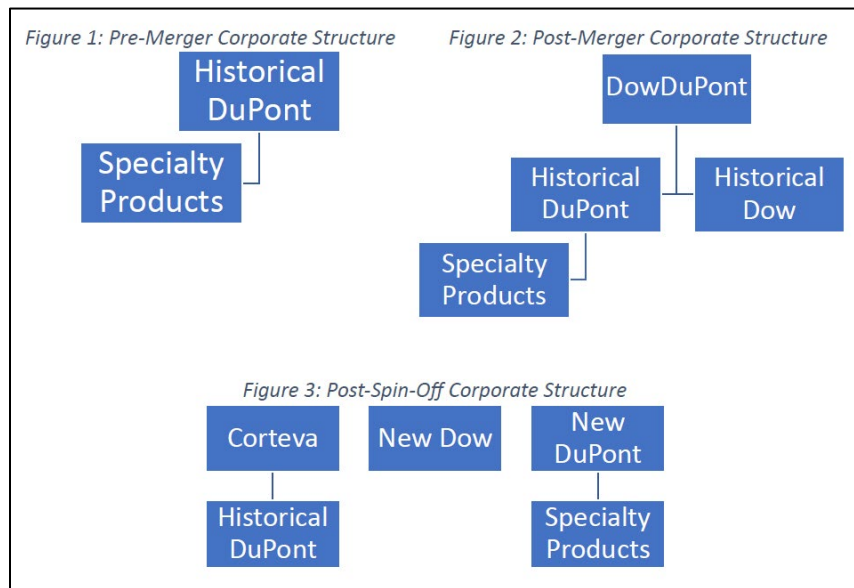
Figure 1: Pre-Merger Corporate Structure

Historical DuPont

Specialty Products

Figure 2: Post-Merger Corporate Structure

DowDuPont

Historical DuPont

Historical Dow

Specialty Products

Figure 3: Post-Spin-Off Corporate Structure

Corteva

New Dow

New DuPont

Historical DuPont

Specialty Products